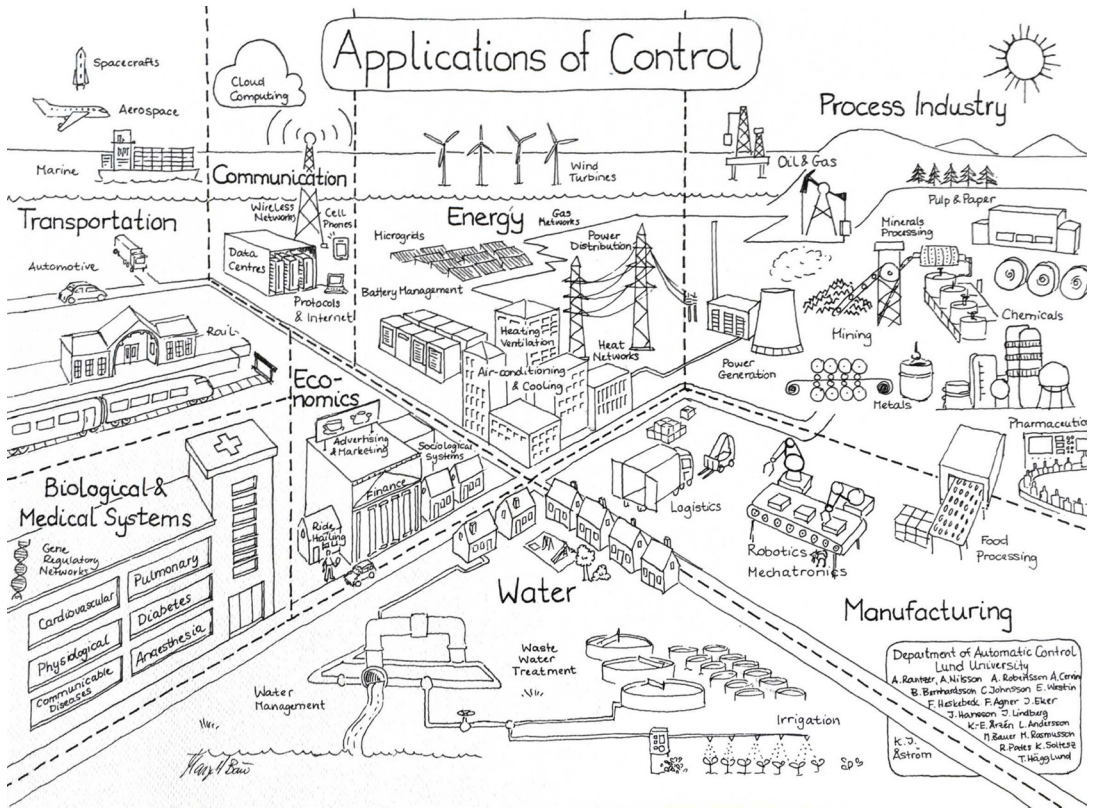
Applications of Control

Spacecrafts

Aerospace

Marine

Cloud Computing

Communication

Wireless Networks

Cell Phones

Data Centres

Protocols & Internet

Transportation

Automotive

Rail

Wind Turbines

Energy

Gas Networks

Microgrids

Power Distribution

Battery Management

Heating Ventilation

Heat Networks

Air-conditioning & Cooling

Process Industry

Oil & Gas

Pulp & Paper

Minerals Processing

Mining

Chemicals

Power Generation

Metals

Pharmaceutic

Eco-nomics

Advertising & Marketing

Sociological Systems

Finance

Ride Hailing

Biological & Medical Systems

Gene Regulatory Networks

Cardiovascular

Pulmonary

Physiological

Diabetes

Communicable Diseases

Anaesthesia

Logistics

Robotics

Mechatronics

Food Processing

Water

Waste Water Treatment

Water Management

Irrigation

Manufacturing

Department of Automatic Control
Lund University
A. Rantzer, A. Nilsson A. Robertsson A. Cervin
B. Bernhardsson C. Johnsson E. Westin
F. Heskebeck F. Agner J. Eker
J. Hansson J. Lindberg
K-E. Årzén L. Andersson
M. Bauer M. Rasmusson
R. Pates K. Soltesz
T. Hägglund
K. J. Åström

Hang H Bau